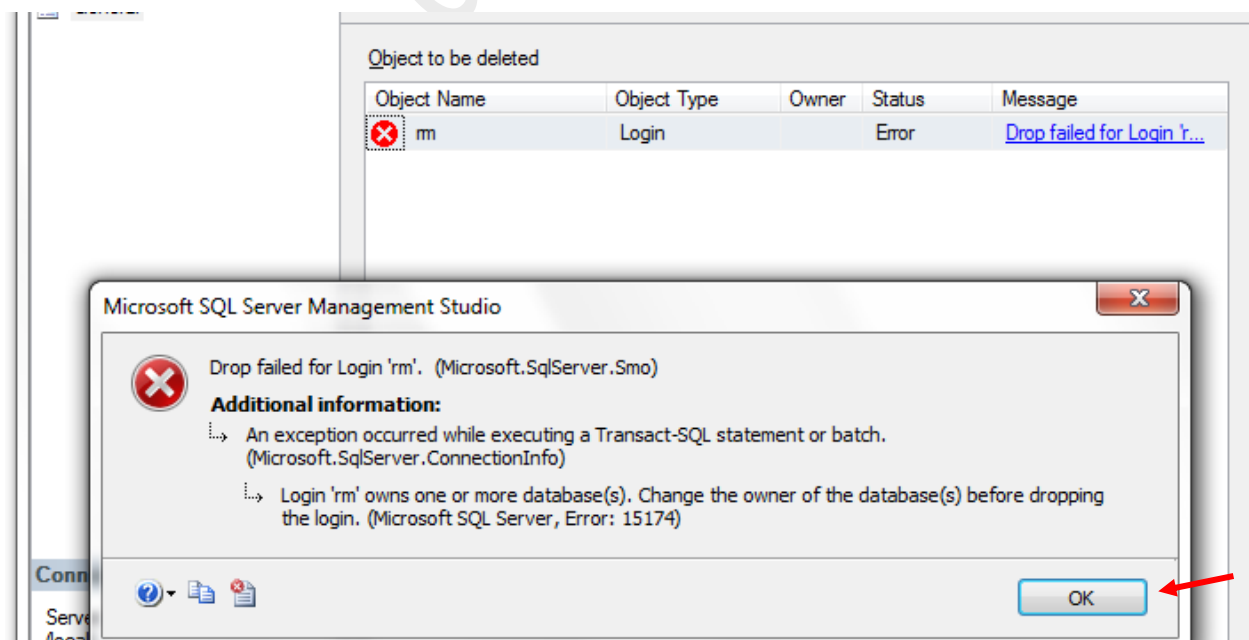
Object to be deleted

| Object Name | Object Type | Owner | Status | Message |
|---|---|---|---|---|
| rm | Login | | Error | Drop failed for Login 'r... |

Microsoft SQL Server Management Studio

Drop failed for Login 'rm'. (Microsoft.SqlServer.Smo)

Additional information:

An exception occurred while executing a Transact-SQL statement or batch. (Microsoft.SqlServer.ConnectionInfo)

Login 'rm' owns one or more database(s). Change the owner of the database(s) before dropping the login. (Microsoft SQL Server, Error: 15174)

OK

Conn

Serve
(loca